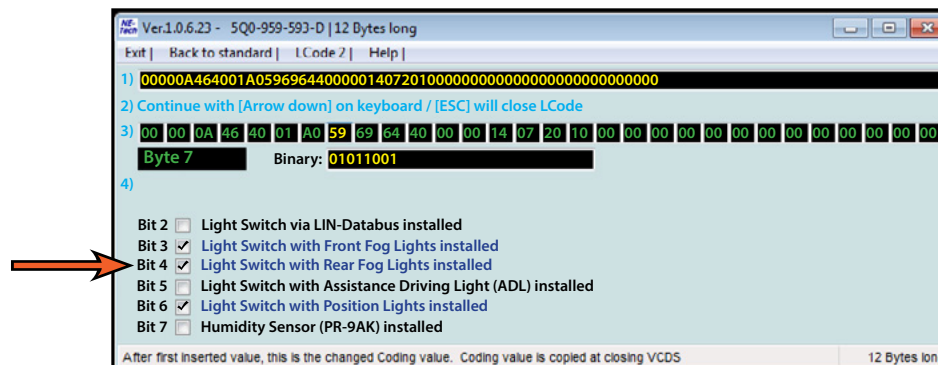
Ver.1.0.6.23 - 5Q0-959-593-D | 12 Bytes long

Exit | Back to standard | LCode 2 | Help |

1) 00000A464001A05969644000001407201000000000000000000000000000

2) Continue with [Arrow down] on keyboard / [ESC] will close LCode

3) 00 00 0A 46 40 01 A0 59 69 64 40 00 00 14 07 20 10 00 00 00 00 00 00 00 00 00 00 00 00 00

Byte 7 Binary: 01011001

4)

Bit 2 Light Switch via LIN-Databus installed
Bit 3 ✓ Light Switch with Front Fog Lights installed
Bit 4 ✓ Light Switch with Rear Fog Lights installed
Bit 5 Light Switch with Assistance Driving Light (ADL) installed
Bit 6 ✓ Light Switch with Position Lights installed
Bit 7 Humidity Sensor (PR-9AK) installed

After first inserted value, this is the changed Coding value. Coding value is copied at closing VCDS

12 Bytes lon